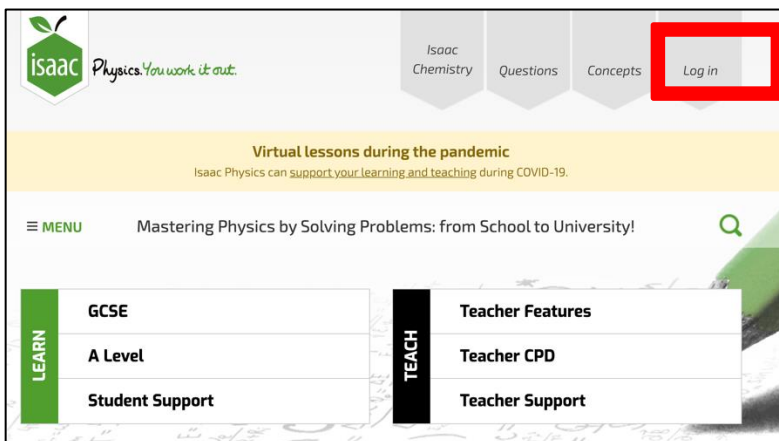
isaac Physics. You work it out.

Isaac Chemistry

Questions

Concepts

Log in

Virtual lessons during the pandemic

Isaac Physics can support your learning and teaching during COVID-19.

≡ MENU

Mastering Physics by Solving Problems: from School to University!

LEARN

GCSE

A Level

Student Support

TEACH

Teacher Features

Teacher CPD

Teacher Support